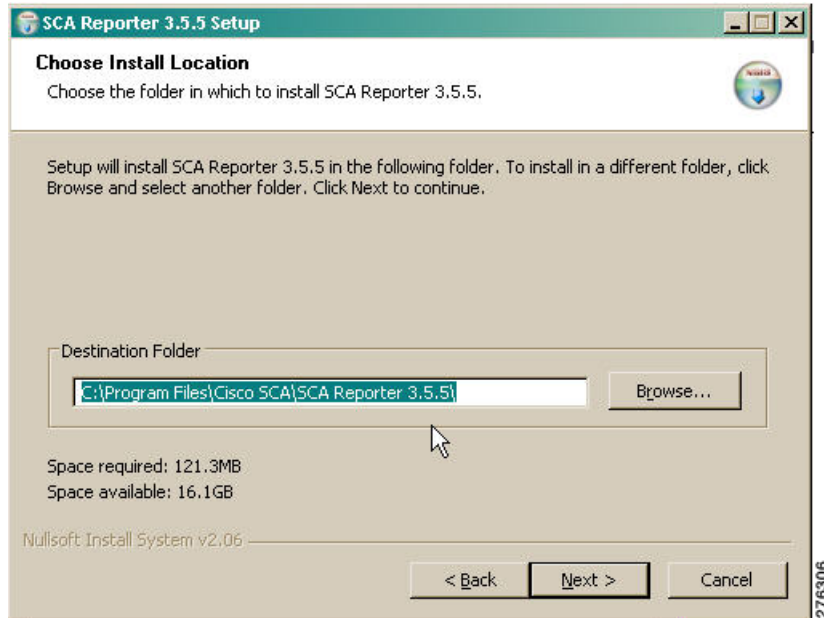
SCA Reporter 3.5.5 Setup

Choose Install Location
Choose the folder in which to install SCA Reporter 3.5.5.

Setup will install SCA Reporter 3.5.5 in the following folder. To install in a different folder, click Browse and select another folder. Click Next to continue.

Destination Folder

C:\Program Files\Cisco SCA\SCA Reporter 3.5.5\

Browse...

Space required: 121.3MB
Space available: 16.1GB

Nullsoft Install System v2.06

< Back
Next >
Cancel

276306